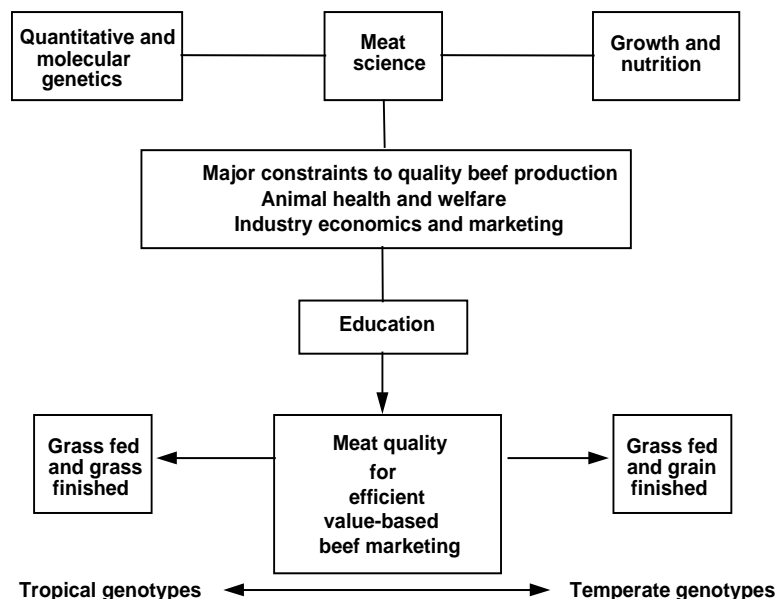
Quantitative and molecular genetics

Meat science

Growth and nutrition

Major constraints to quality beef production
Animal health and welfare
Industry economics and marketing

Education

Grass fed and grass finished

Meat quality for efficient value-based beef marketing

Grass fed and grain finished

Tropical genotypes

Temperate genotypes